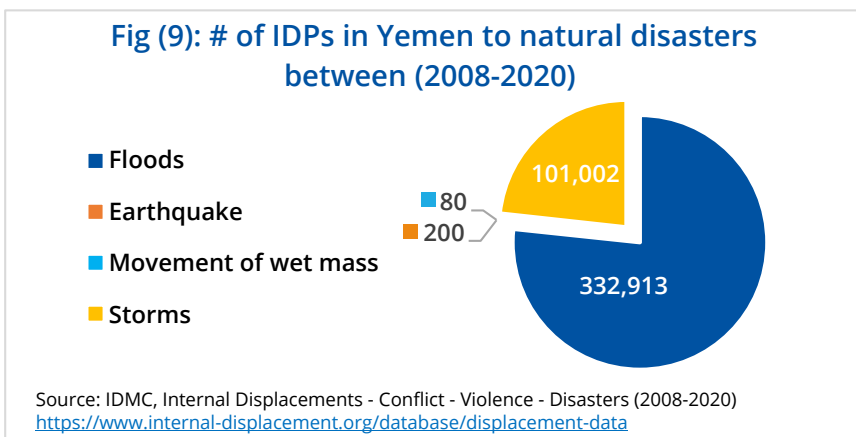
Fig (9): # of IDPs in Yemen to natural disasters between (2008-2020)

Floods
Earthquake
Movement of wet mass
Storms

101,002
80
200
332,913

Source: IDMC, Internal Displacements - Conflict - Violence - Disasters (2008-2020)
https://www.internal-displacement.org/database/displacement-data